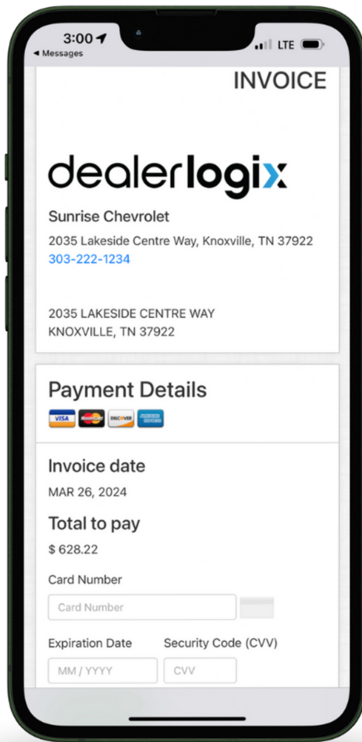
3:00
◂ Messages
LTE

INVOICE

dealerlogix

Sunrise Chevrolet

2035 Lakeside Centre Way, Knoxville, TN 37922

303-222-1234

2035 LAKESIDE CENTRE WAY
KNOXVILLE, TN 37922

Payment Details

VISA DISCOVER

Invoice date

MAR 26, 2024

Total to pay

$ 628.22

Card Number

Card Number

Expiration Date

Security Code (CVV)

MM / YYYY

CVV